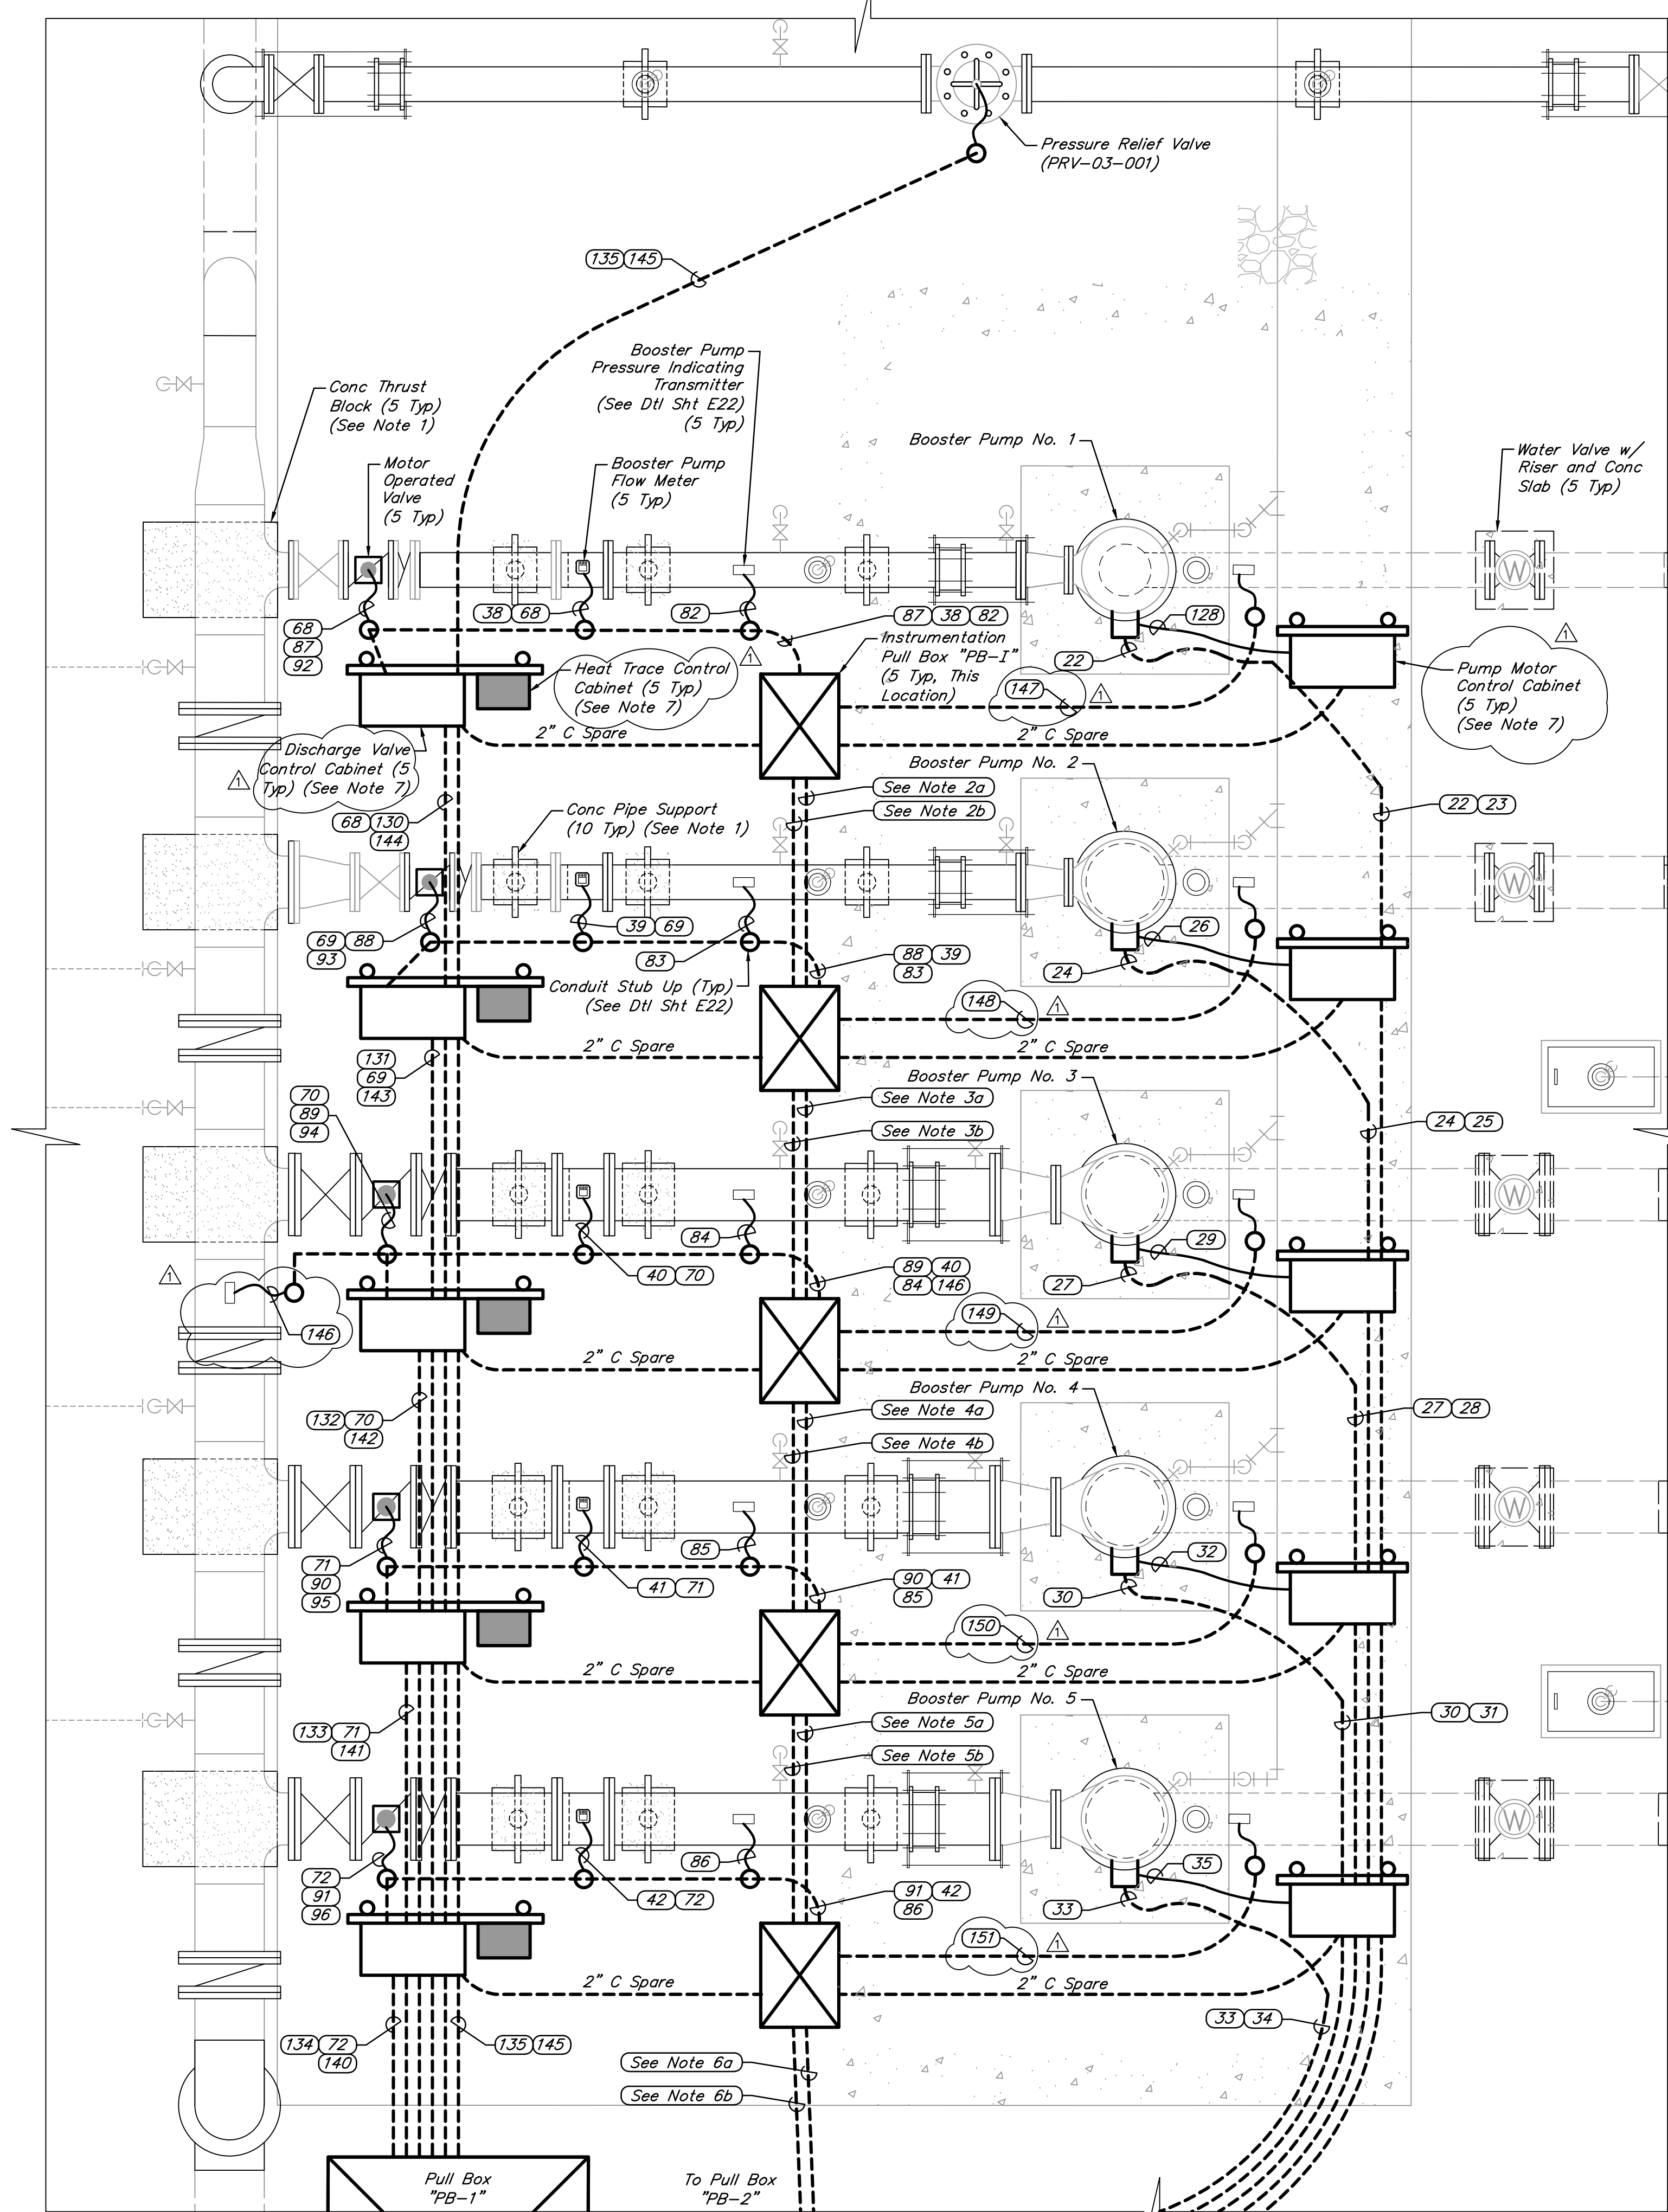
Pressure Relief Valve
(PRV-03-001)

135 145

Booster Pump
Pressure Indicating
Transmitter
(See Dtl Sht E22)
(5 Typ)

Conc Thrust
Block (5 Typ)
(See Note 1)

Motor
Operated
Valve
(5 Typ)

Booster Pump
Flow Meter
(5 Typ)

Booster Pump No. 1

Water Valve w/
Riser and Conc
Slab (5 Typ)

38 68
82
87 38 82
128
68
87
92

Instrumentation
Pull Box "PB-I"
(5 Typ, This
Location)

Heat Trace Control
Cabinet (5 Typ)
(See Note 7)

22
147

Pump Motor
Control Cabinet
(5 Typ)
(See Note 7)

Discharge Valve
Control Cabinet (5
Typ) (See Note 7)

2" C Spare
2" C Spare

Booster Pump No. 2
See Note 2a
See Note 2b
22 23

68 130
144

Conc Pipe Support
(10 Typ) (See Note 1)

39 69
69 88
93
83
26
88 39
83
24

Conduit Stub Up (Typ)
(See Dtl Sht E22)

148

131
69
143

2" C Spare
2" C Spare

Booster Pump No. 3
70
89
94
See Note 3a
See Note 3b
24 25

84
29
40 70
89 40
84 146
27
146
149

2" C Spare
2" C Spare

Booster Pump No. 4
132 70
142
See Note 4a
See Note 4b
27 28

85
32
71
90
95
41 71
90 41
85
30
150

2" C Spare
2" C Spare

Booster Pump No. 5
133 71
141
See Note 5a
See Note 5b
30 31

86
35
72
91
96
42 72
91 42
86
33
151

2" C Spare
2" C Spare

33 34
134 72
140
135 145
See Note 6a
See Note 6b

Pull Box
"PB-1"

To Pull Box
"PB-2"